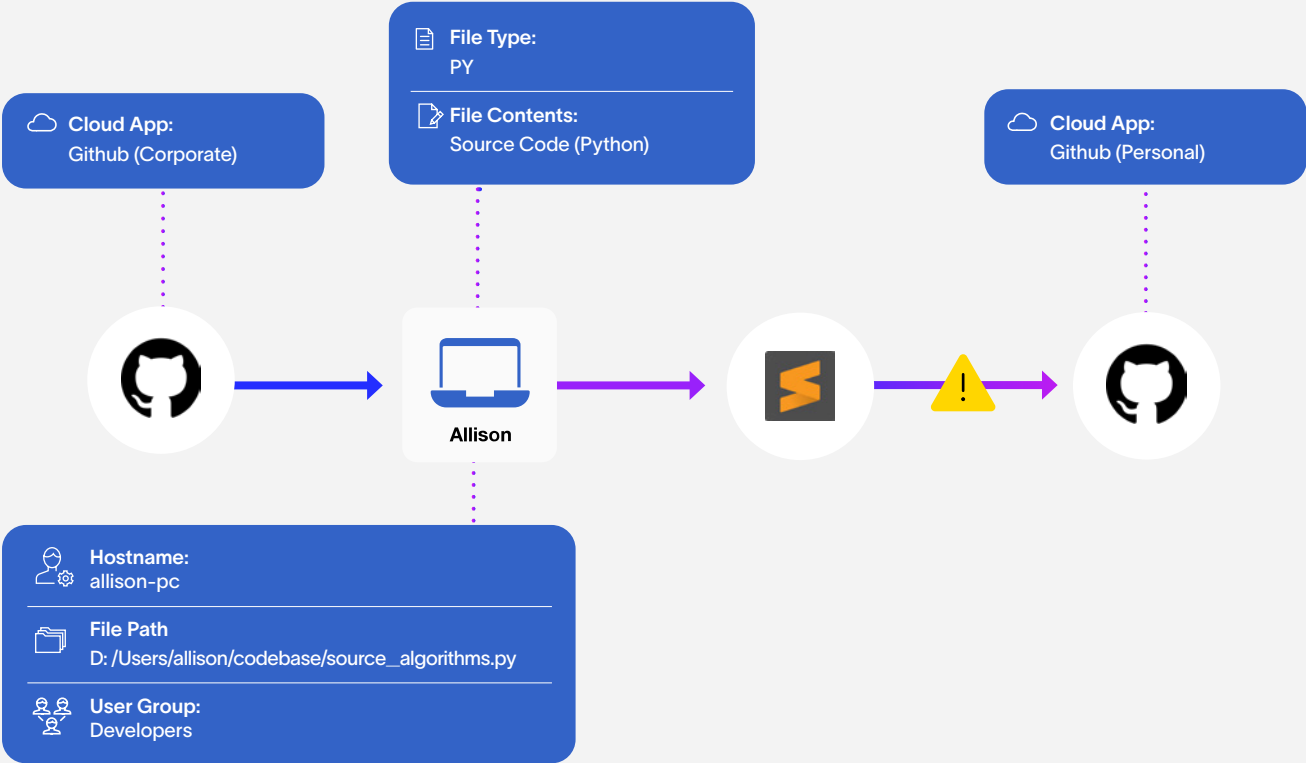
File Type:
PY

File Contents:
Source Code (Python)

Cloud App:
Github (Corporate)

Cloud App:
Github (Personal)

Allison

Hostname:
allison-pc

File Path
D: /Users/allison/codebase/source_algorithms.py

User Group:
Developers